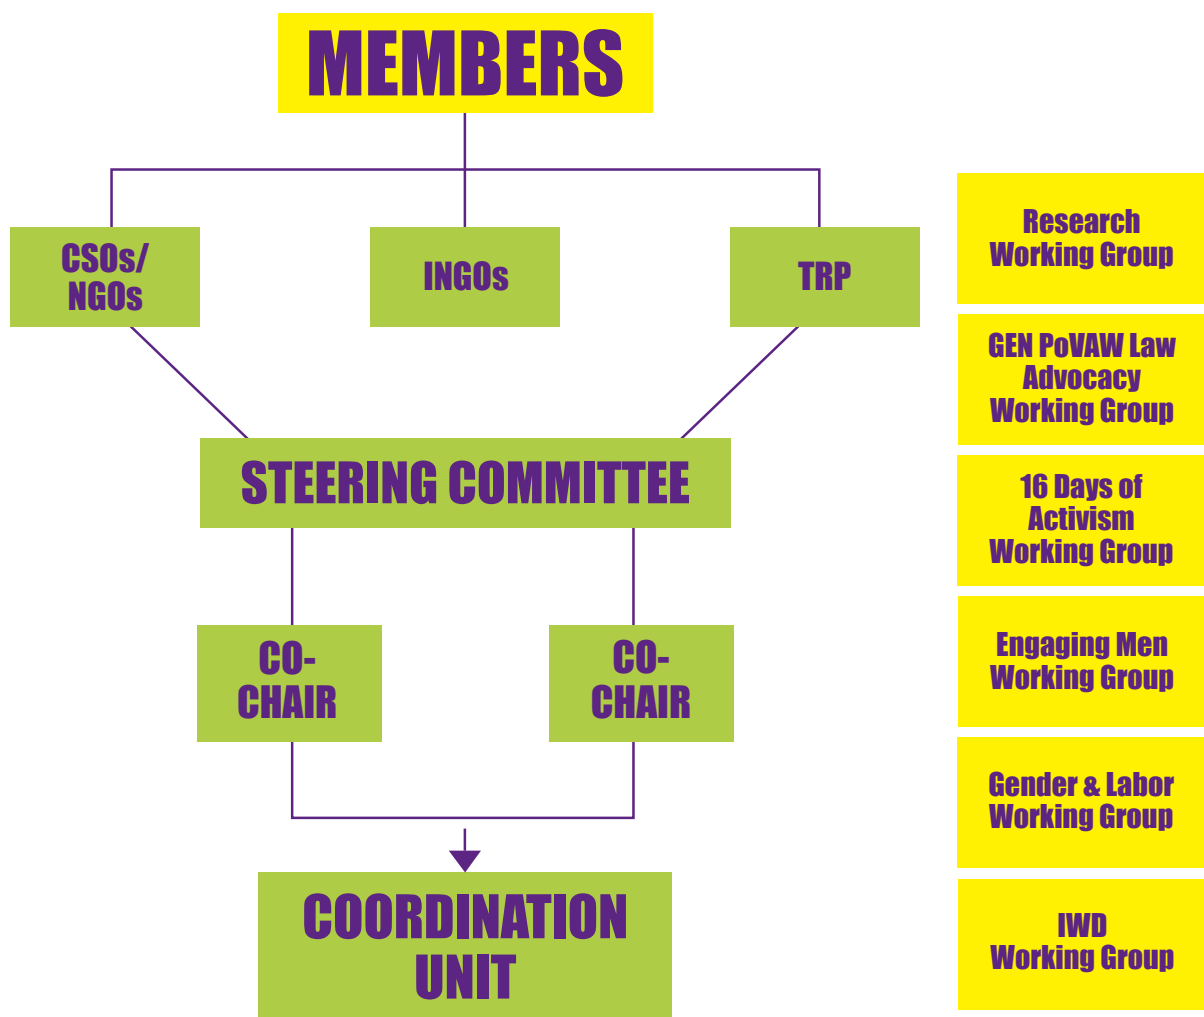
MEMBERS

CSOs/ NGOs

INGOs

TRP

STEERING COMMITTEE

CO-CHAIR

CO-CHAIR

COORDINATION UNIT

Research Working Group

GEN PoVAW Law Advocacy Working Group

16 Days of Activism Working Group

Engaging Men Working Group

Gender & Labor Working Group

IWD Working Group